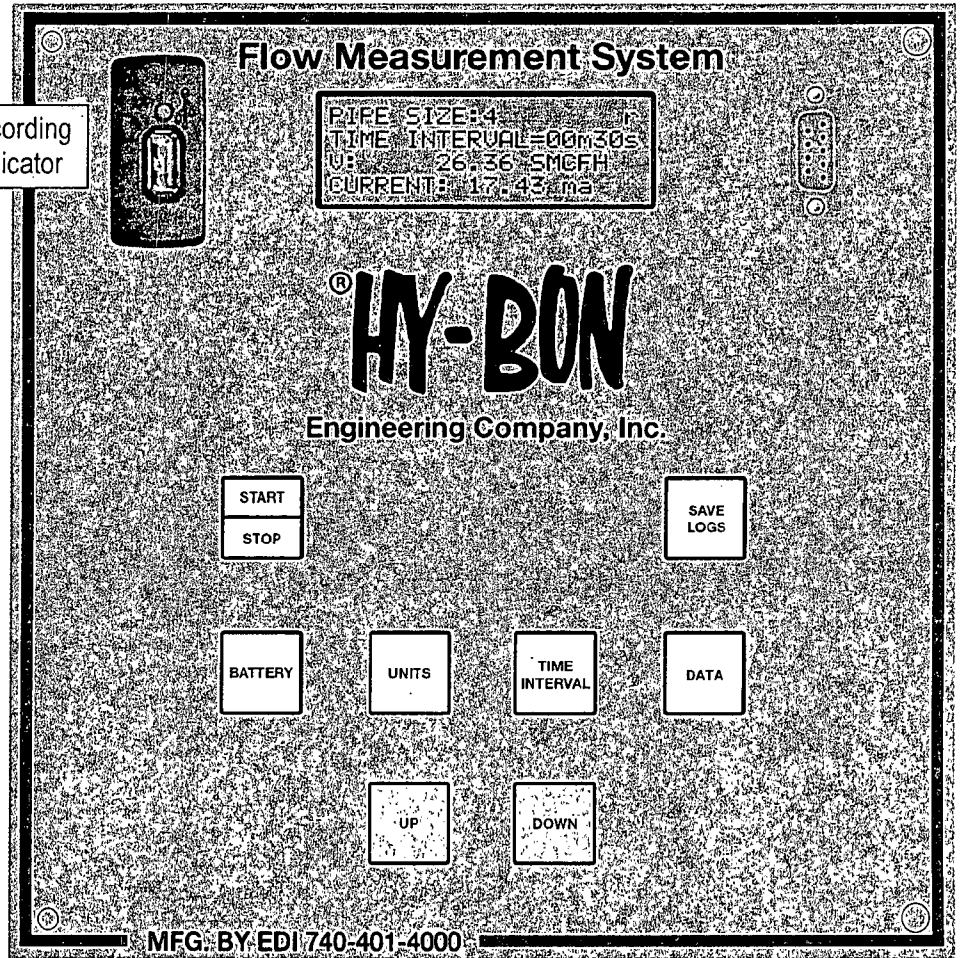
cording
icator

Flow Measurement System

PIPE SIZE:4 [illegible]
TIME INTERVAL=00m30s
V: 26.36 SMCFH
CURRENT: 17.43 ma

®HY-BON

Engineering Company, Inc.

START
STOP

SAVE LOGS

BATTERY

UNITS

TIME INTERVAL

DATA

UP

DOWN

MFG. BY EDI 740-401-4000